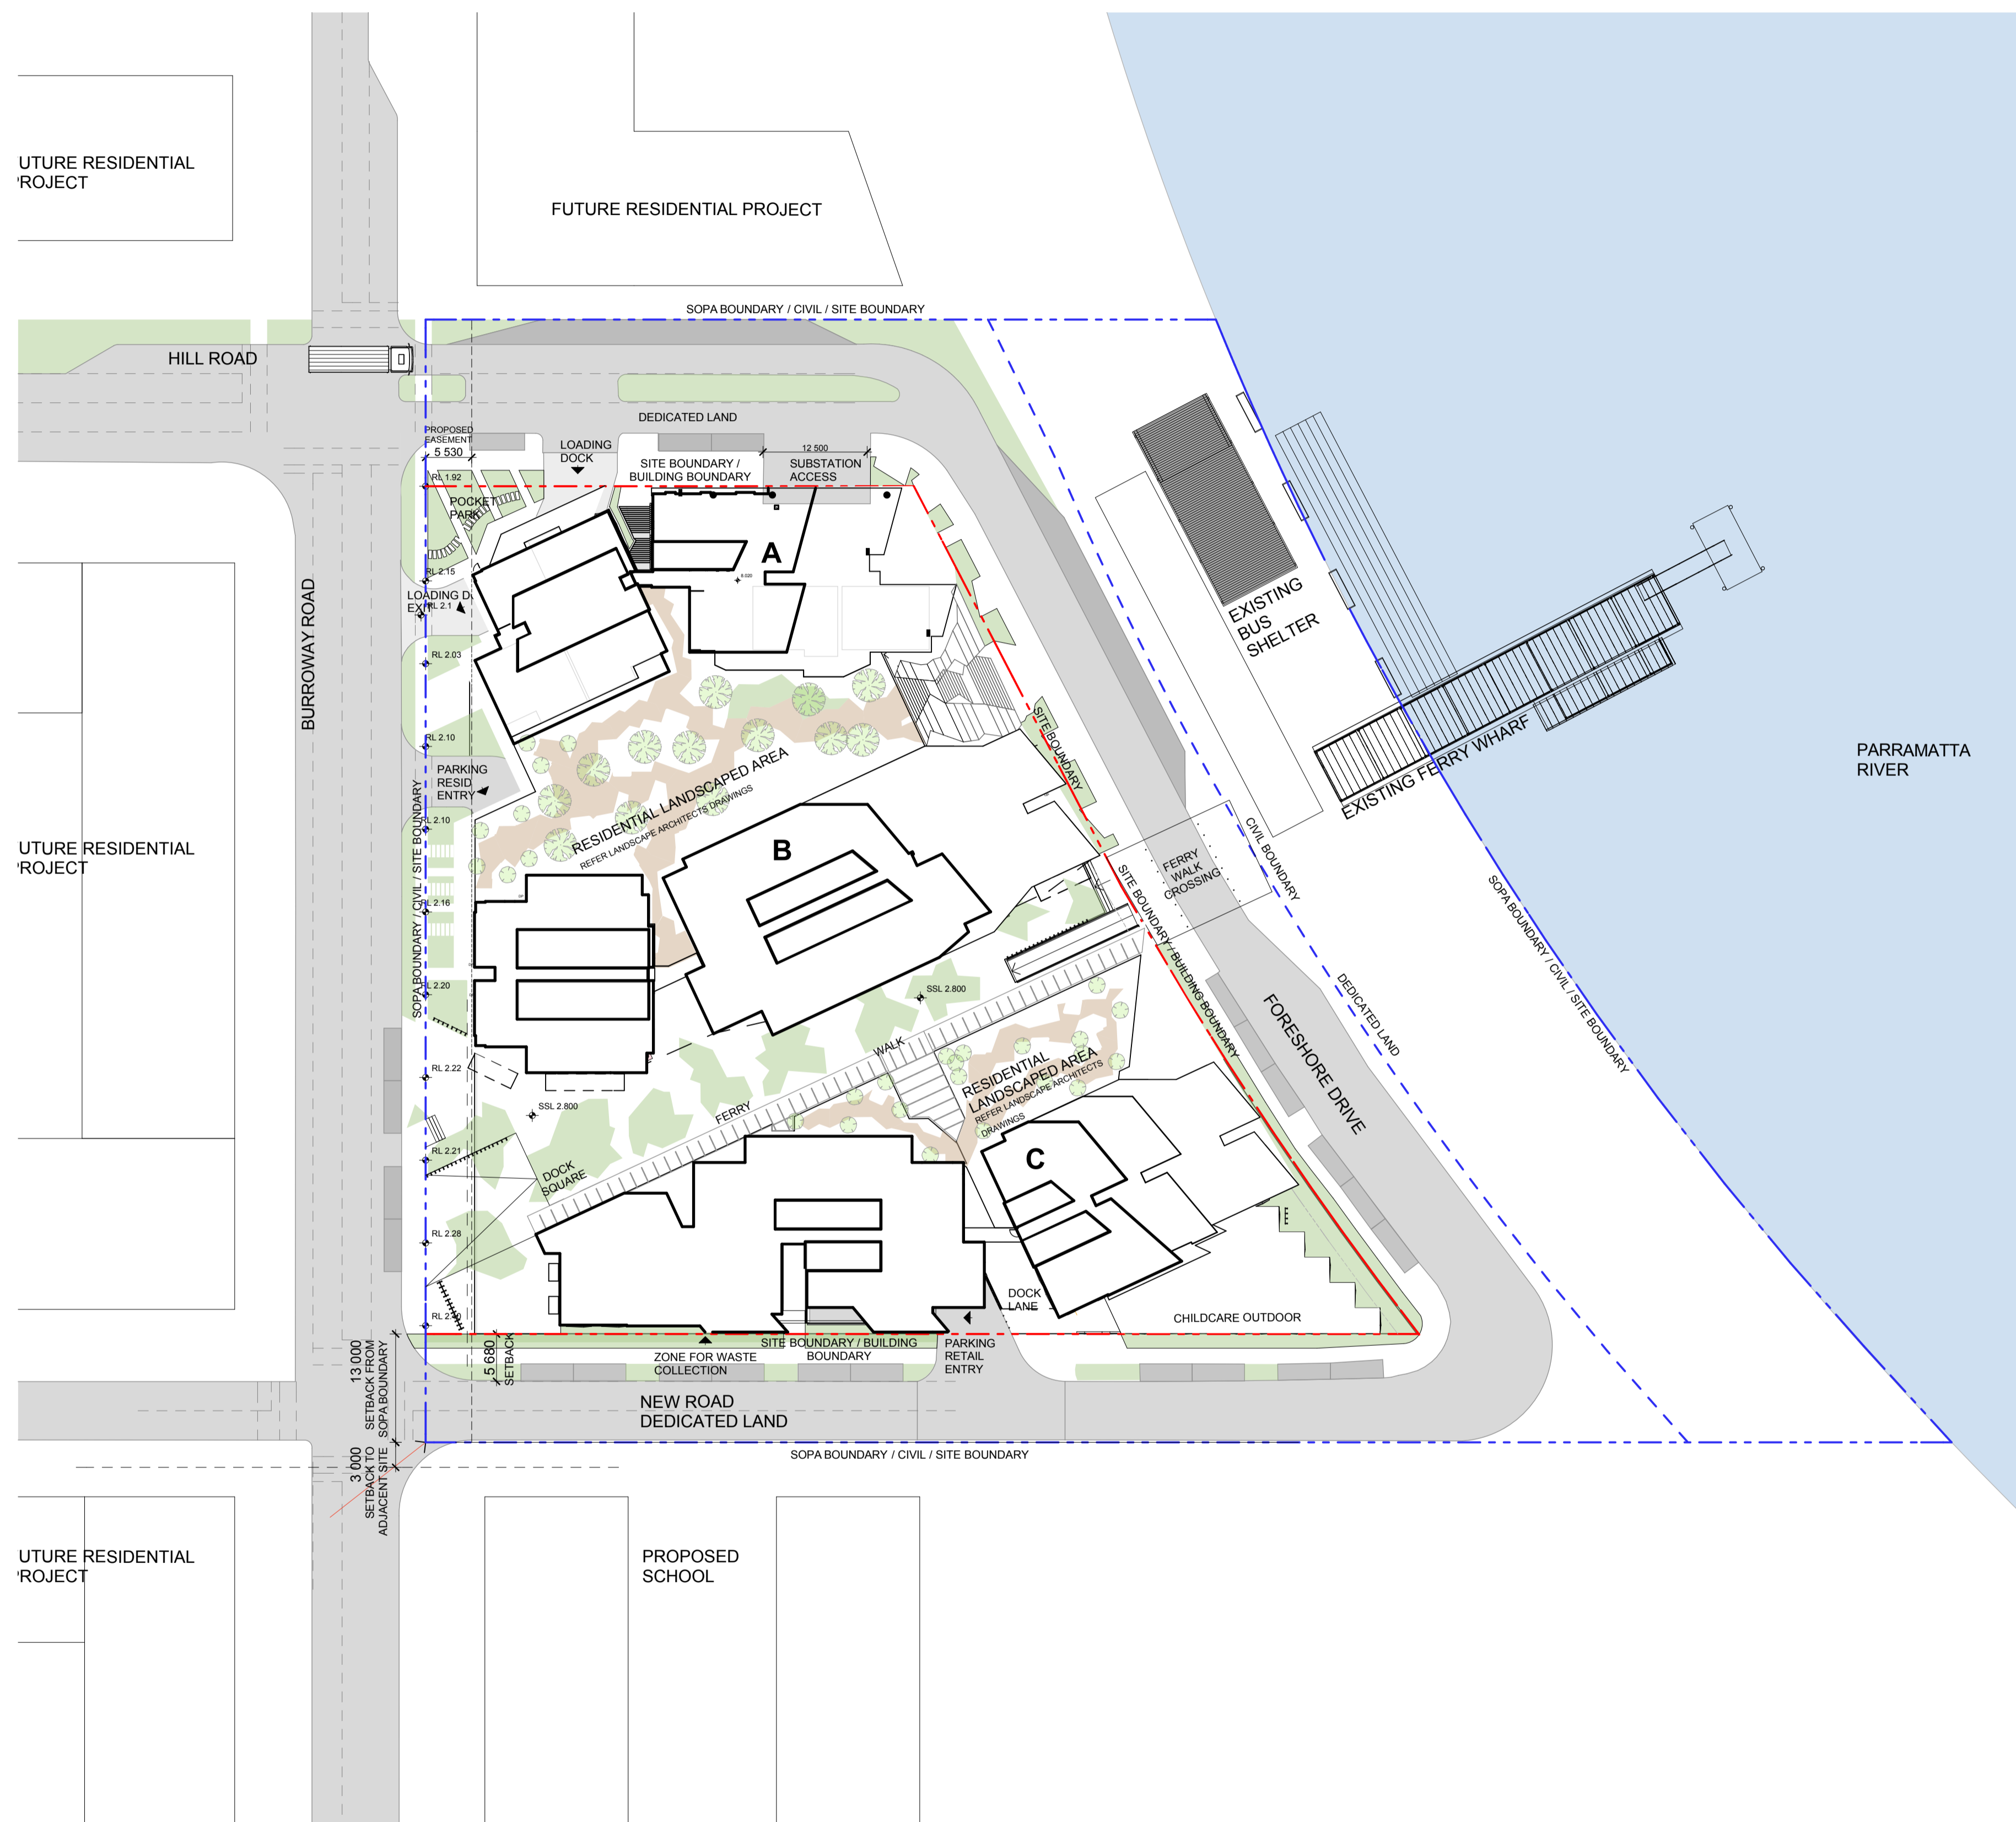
UTURE RESIDENTIAL
'ROJECT

FUTURE RESIDENTIAL PROJECT

SOPA BOUNDARY / CIVIL / SITE BOUNDARY

HILL ROAD

DEDICATED LAND

PROPOSED EASEMENT
5 530

LOADING DOCK

SITE BOUNDARY / BUILDING BOUNDARY

12 500
SUBSTATION ACCESS

RL 1.92
POCKET PARK

A

RL 2.15
LOADING DOCK EXIT
RL 2.1

RL 2.03

EXISTING BUS SHELTER

BURROWAY ROAD

RL 2.10

PARKING RESID ENTRY

SITE BOUNDARY

RESIDENTIAL LANDSCAPED AREA
REFER LANDSCAPE ARCHITECTS DRAWINGS

EXISTING FERRY WHARF

PARRAMATTA RIVER

RL 2.10

UTURE RESIDENTIAL
'ROJECT

B

FERRY WALK CROSSING

CIVIL BOUNDARY

SITE BOUNDARY / BUILDING BOUNDARY

RL 2.16

SOPA BOUNDARY / CIVIL / SITE BOUNDARY

SOPA BOUNDARY / CIVIL / SITE BOUNDARY

DEDICATED LAND

RL 2.20

SSL 2.800

FORESHORE DRIVE

WALK

RL 2.22

RESIDENTIAL LANDSCAPED AREA
REFER LANDSCAPE ARCHITECTS DRAWINGS

SSL 2.800

FERRY

RL 2.21

C

DOCK SQUARE

RL 2.28

DOCK LANE

RL 2.30

CHILDCARE OUTDOOR

13 000
SETBACK FROM SOPA BOUNDARY

5 680
SETBACK

SITE BOUNDARY / BUILDING BOUNDARY

ZONE FOR WASTE COLLECTION

PARKING RETAIL ENTRY

NEW ROAD
DEDICATED LAND

3 000
SETBACK TO ADJACENT SITE

SOPA BOUNDARY / CIVIL / SITE BOUNDARY

UTURE RESIDENTIAL
'ROJECT

PROPOSED SCHOOL